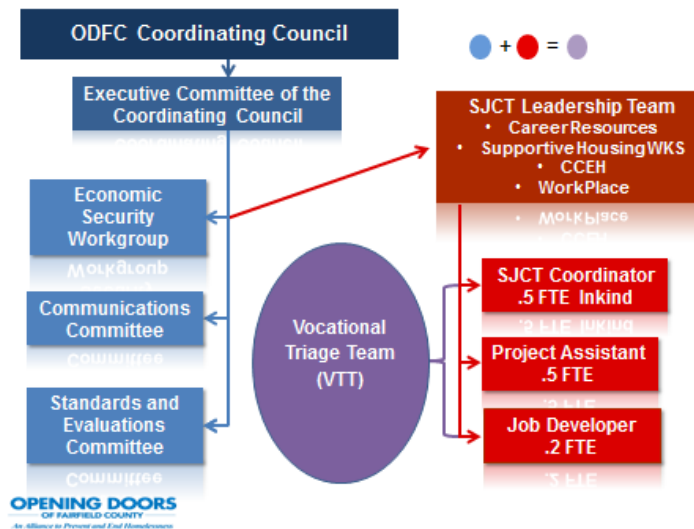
ODFC Coordinating Council

+ =

Executive Committee of the Coordinating Council

SJCT Leadership Team
• Career Resources
• Supportive Housing WKS
• CCEH
• WorkPlace

Economic Security Workgroup

Communications Committee

Standards and Evaluations Committee

Vocational Triage Team (VTT)

SJCT Coordinator .5 FTE Inkind

Project Assistant .5 FTE

Job Developer .2 FTE

OPENING DOORS OF FAIRFIELD COUNTY
An Alliance to Prevent and End Homelessness